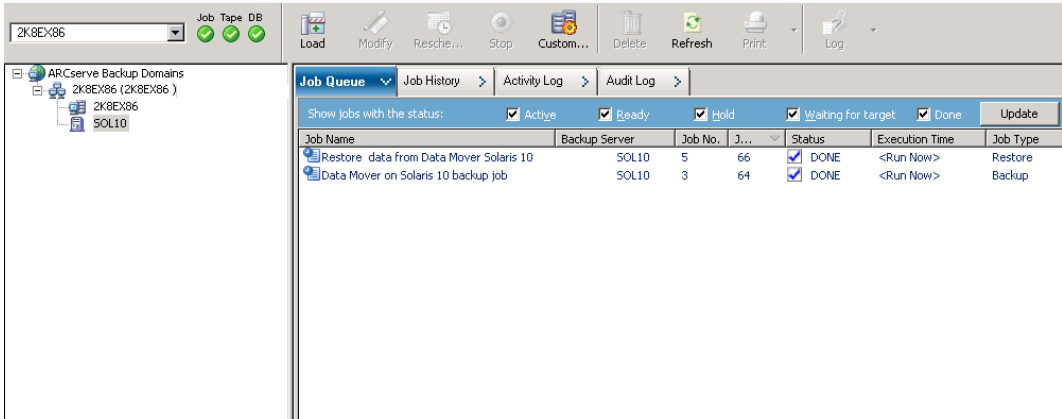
2K8EX86

Job Tape DB

Load Modify Resche... Stop Custom... Delete Refresh Print Log

ARCserve Backup Domains
2K8EX86 (2K8EX86 )
2K8EX86
SOL10

Job Queue | Job History | Activity Log | Audit Log

Show jobs with the status: Active Ready Hold Waiting for target Done Update

| Job Name | Backup Server | Job No. | J... | Status | Execution Time | Job Type |
|---|---|---|---|---|---|---|
| Restore data from Data Mover Solaris 10 | SOL10 | 5 | 66 | DONE | <Run Now> | Restore |
| Data Mover on Solaris 10 backup job | SOL10 | 3 | 64 | DONE | <Run Now> | Backup |